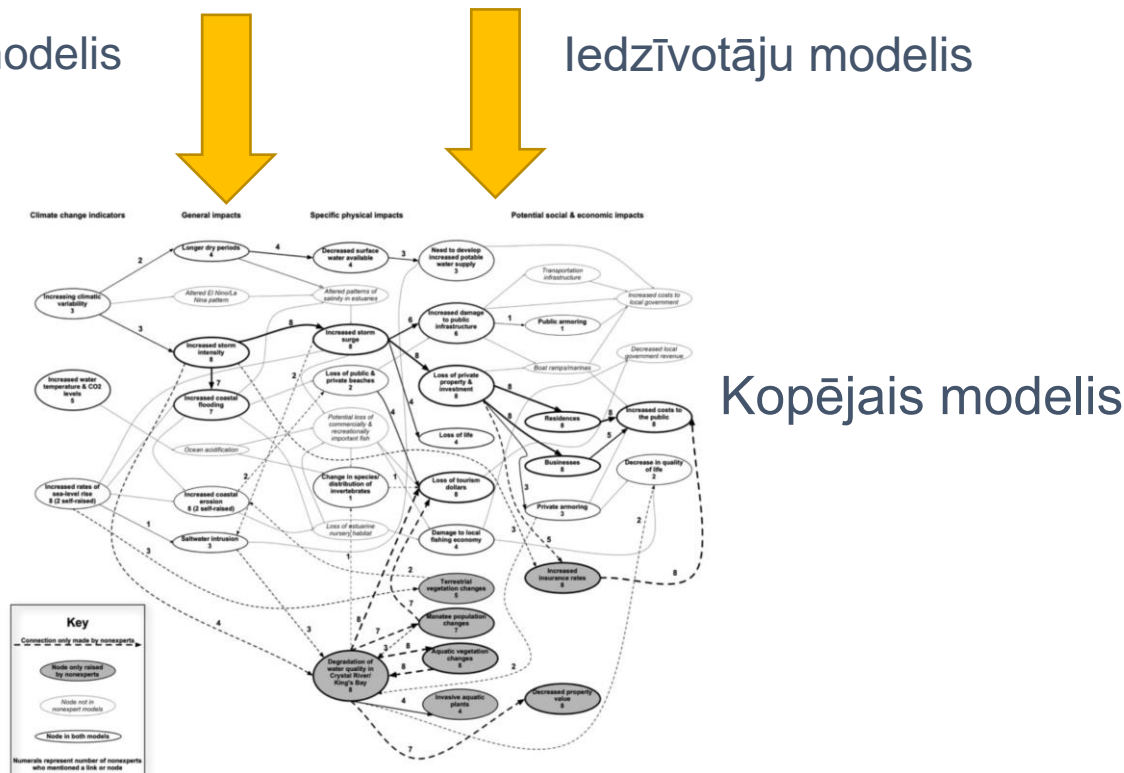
odelis

Iedzīvotāju modelis

Kopējais modelis

Climate change indicators
General impacts
Specific physical impacts
Potential social & economic impacts

Longer dry periods 4
Decreased surface water available 4
Need to develop increased potable water supply 3
Transportation infrastructure
Increasing climatic variability 3
Altered El Nino/La Nina pattern
Altered patterns of salinity in estuaries
Increased costs to local government
Increased damage to public infrastructure 6
Public armoring 1
Increased storm intensity 8
Increased storm surge 8
Decreased local government revenue
Boat ramps/marinas
Increased water temperature & CO2 levels 5
Increased coastal flooding 7
Loss of public & private beaches 2
Loss of private property & investment 8
Residences 8
Increased costs to the public 8
Potential loss of commercially & recreationally important fish
Loss of life 4
Ocean acidification
Businesses 8
Decrease in quality of life 2
Increased rates of sea-level rise 8 (2 self-raised)
Increased coastal erosion 8 (2 self-raised)
Change in species/ distribution of invertebrates 1
Loss of tourism dollars 8
Private armoring 3
Loss of estuarine nursery habitat
Saltwater intrusion 3
Damage to local fishing economy 4
Increased insurance rates 6
Terrestrial vegetation changes 5
Manatee population changes 7
Aquatic vegetation changes 8
Degradation of water quality in Crystal River/ King's Bay 8
Invasive aquatic plants 4
Decreased property value 6

2 4 3 3 8 6 1 7 8 8 2 4 4 8 8 5 3 3 5 2 1 1 2 3 4 3 1 8 7 3 8 2 8 4 7 8 2 5 2

Key
Connection only made by nonexperts
Node only raised by nonexperts
Node not in nonexpert models
Node in both models
Numerals represent number of nonexperts who mentioned a link or node